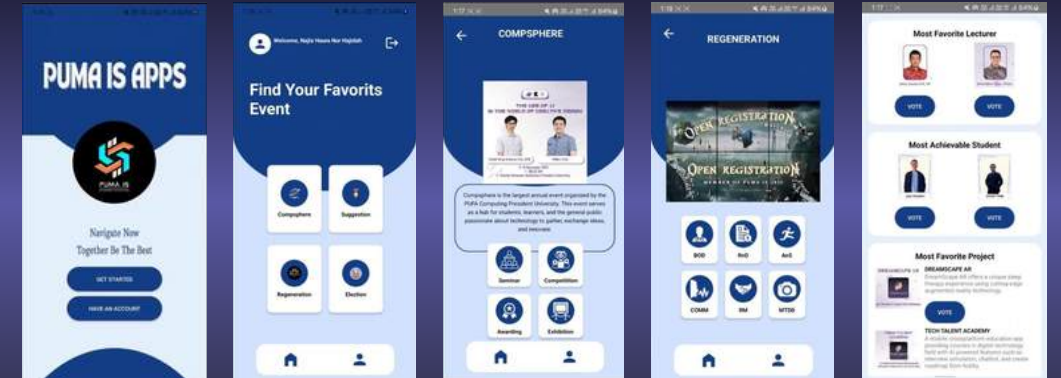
PUMA IS APPS

PUMA IS

Navigate Now
Together Be The Best

GET STARTED

HAVE AN ACCOUNT

Welcome, Najla Hasna Nur Hajidah

Find Your Favorits Event

Compsphere

Suggestion

Regeneration

Election

1:17

COMPSPHERE

THE USE OF AI IN THE WORLD OF CREATIVE DESIGN

Compsphere is the largest annual event organized by the PUFA Computing President University. This event serves as a hub for students, learners, and the general public passionate about technology to gather, exchange ideas, and innovate.

Seminar

Competition

Awarding

Exhibition

1:18

REGENERATION

OPEN REGISTRATION

OPEN REGISTRATION

MEMBER OF PUMA IS 2025

BOD

RnD

AnS

COMM

RM

MTDD

1:17

Most Favorite Lecturer

VOTE

VOTE

Most Achievable Student

VOTE

VOTE

Most Favorite Project

DREAMSCAPE AR

DreamScape AR offers a unique sleep therapy experience using cutting-edge augmented reality technology.

VOTE

TECH TALENT ACADEMY

A mobile-based platform education app providing courses in digital technology field with AI-powered features such as interview simulation, chatbot, and course roadmap from hobby.